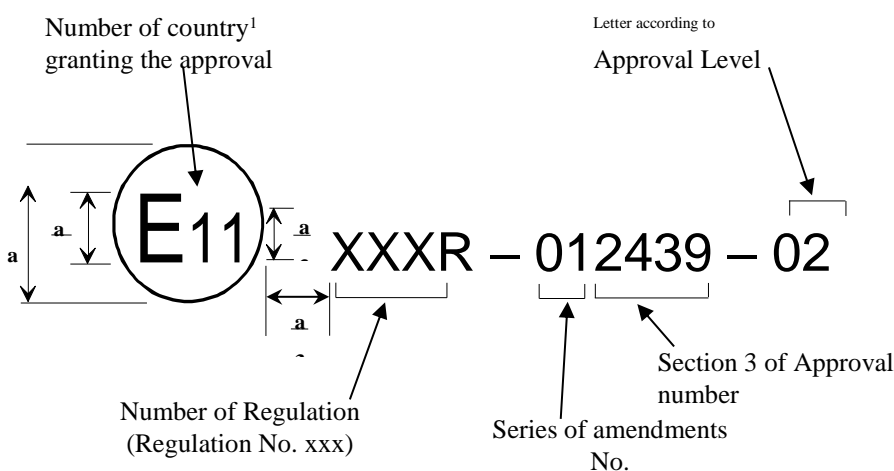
Number of country$^1$ granting the approval

Letter according to

Approval Level

a

a

E11

a

XXXR – 012439 – 02

a

Section 3 of Approval number

Number of Regulation (Regulation No. xxx)

Series of amendments No.